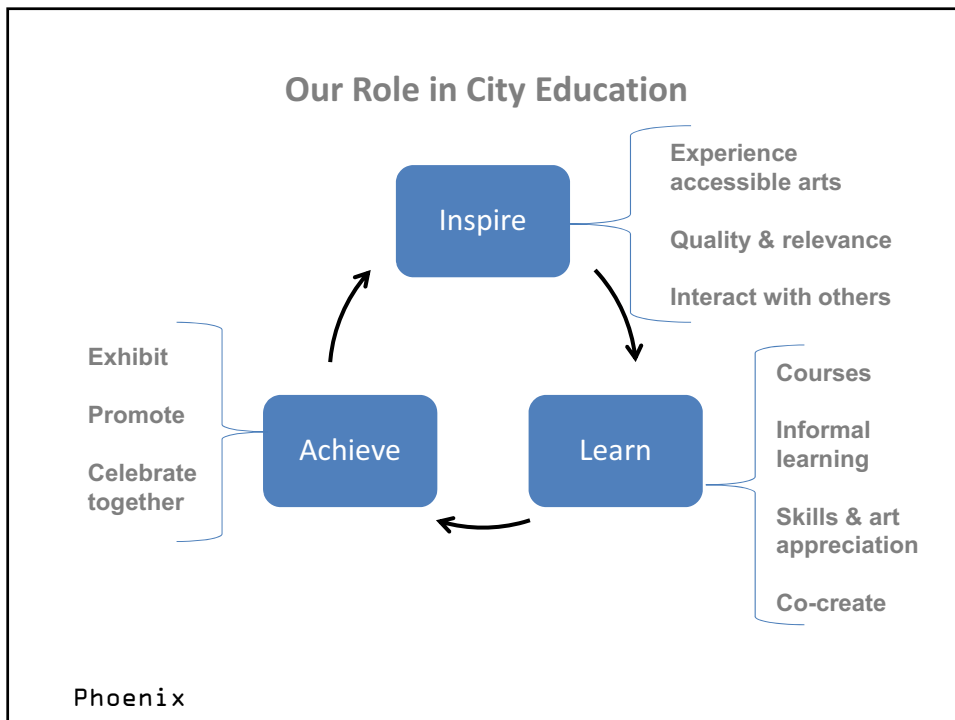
Our Role in City Education

Inspire

Experience accessible arts

Quality & relevance

Interact with others

Learn

Courses

Informal learning

Skills & art appreciation

Co-create

Achieve

Exhibit

Promote

Celebrate together

Phoenix